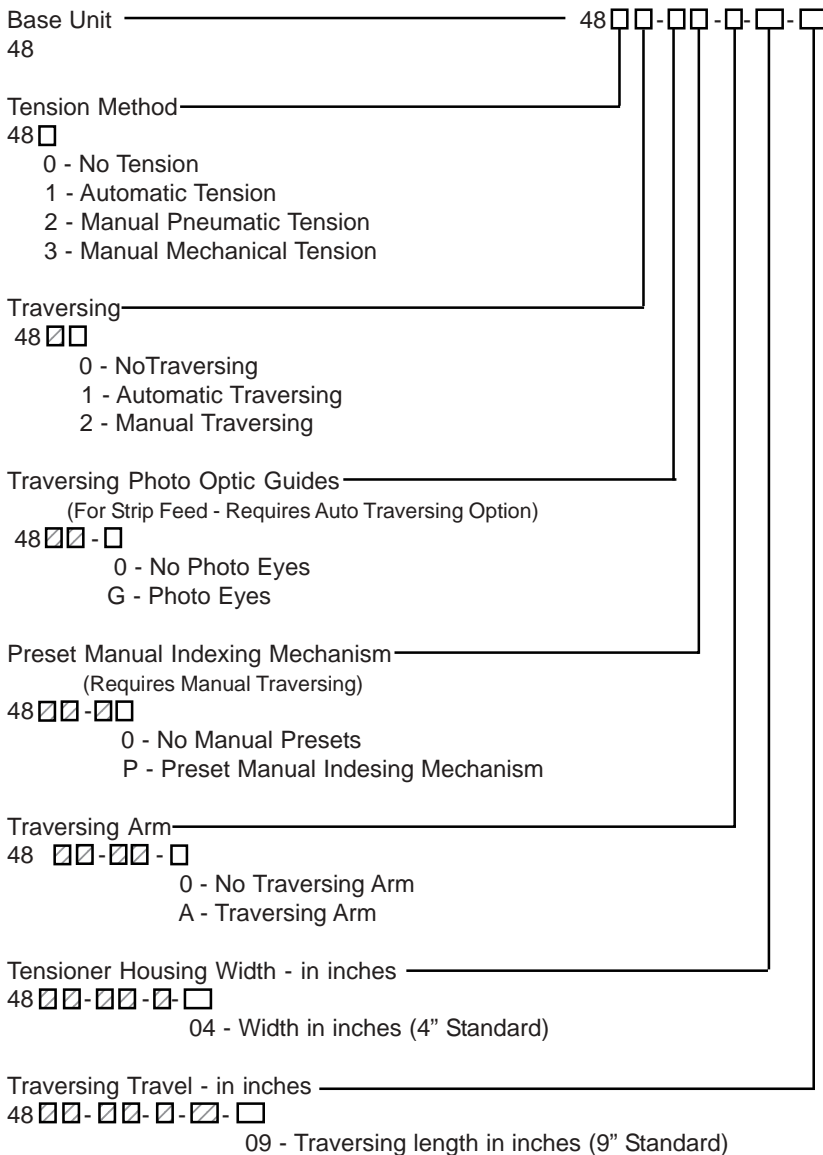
Base Unit 48□□-□□-□-□-□
48

Tension Method
48□
0 - No Tension
1 - Automatic Tension
2 - Manual Pneumatic Tension
3 - Manual Mechanical Tension

Traversing
48▨□
0 - NoTraversing
1 - Automatic Traversing
2 - Manual Traversing

Traversing Photo Optic Guides
(For Strip Feed - Requires Auto Traversing Option)
48▨▨-□
0 - No Photo Eyes
G - Photo Eyes

Preset Manual Indexing Mechanism
(Requires Manual Traversing)
48▨▨-▨□
0 - No Manual Presets
P - Preset Manual Indesing Mechanism

Traversing Arm
48 ▨▨-▨▨-□
0 - No Traversing Arm
A - Traversing Arm

Tensioner Housing Width - in inches
48▨▨-▨▨-▨-□
04 - Width in inches (4" Standard)

Traversing Travel - in inches
48▨▨-▨▨-▨-▨-□
09 - Traversing length in inches (9" Standard)